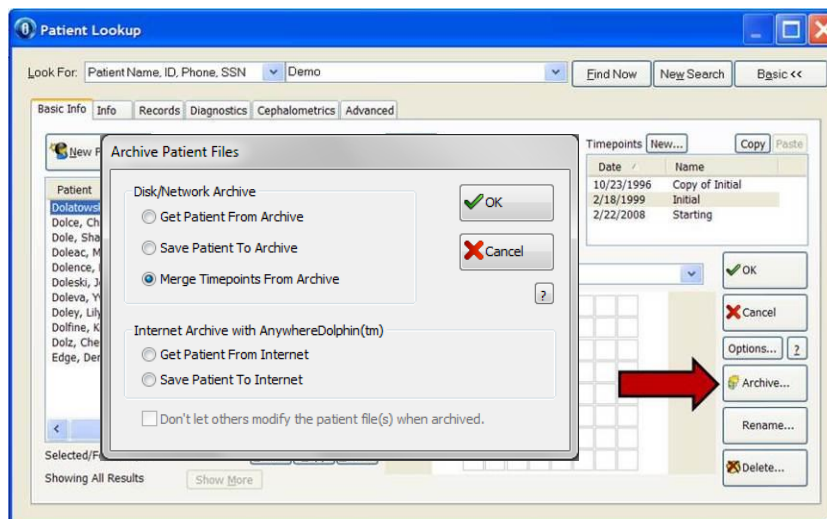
Patient Lookup

Look For: Patient Name, ID, Phone, SSN Demo Find Now New Search Basic <<

Basic Info Info Records Diagnostics Cephalometrics Advanced

New P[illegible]

Patient
Dolatows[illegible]
Dolce, Ch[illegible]
Dole, Sha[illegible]
Doleac, M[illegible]
Dolence, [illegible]
Doleski, J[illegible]
Doleva, Y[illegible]
Doley, Lily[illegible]
Dolfine, K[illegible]
Dolz, Che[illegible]
Edge, Der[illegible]

Selected/F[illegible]
Showing All Results Show More

Archive Patient Files

Disk/Network Archive
Get Patient From Archive
Save Patient To Archive
Merge Timepoints From Archive

OK
Cancel
?

Internet Archive with AnywhereDolphin(tm)
Get Patient From Internet
Save Patient To Internet

Don't let others modify the patient file(s) when archived.

Timepoints New... Copy Paste

| Date | Name |
|---|---|
| 10/23/1996 | Copy of Initial |
| 2/18/1999 | Initial |
| 2/22/2008 | Starting |

OK
Cancel
Options... ?
Archive...
Rename...
Delete...